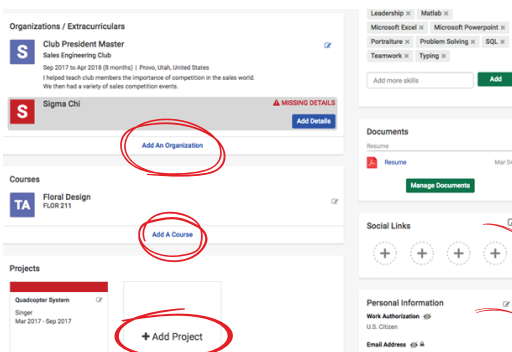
Organizations / Extracurriculars

S
Club President Master
Sales Engineering Club
Sep 2017 to Apr 2018 (8 months) | Provo, Utah, United States
I helped teach club members the importance of competition in the sales world. We then had a variety of sales competition events.

S
Sigma Chi
MISSING DETAILS
Add Details

Add An Organization

Courses

TA
Floral Design
FLOR 211

Add A Course

Projects

Quadcopter System
Singer
Mar 2017 - Sep 2017

+ Add Project

Leadership × Matlab ×
Microsoft Excel × Microsoft Powerpoint ×
Portraiture × Problem Solving × SQL ×
Teamwork × Typing ×

Add more skills
Add

Documents
Resume
Resume
Mar 0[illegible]
Manage Documents

Social Links

Personal Information
Work Authorization
U.S. Citizen
Email Address